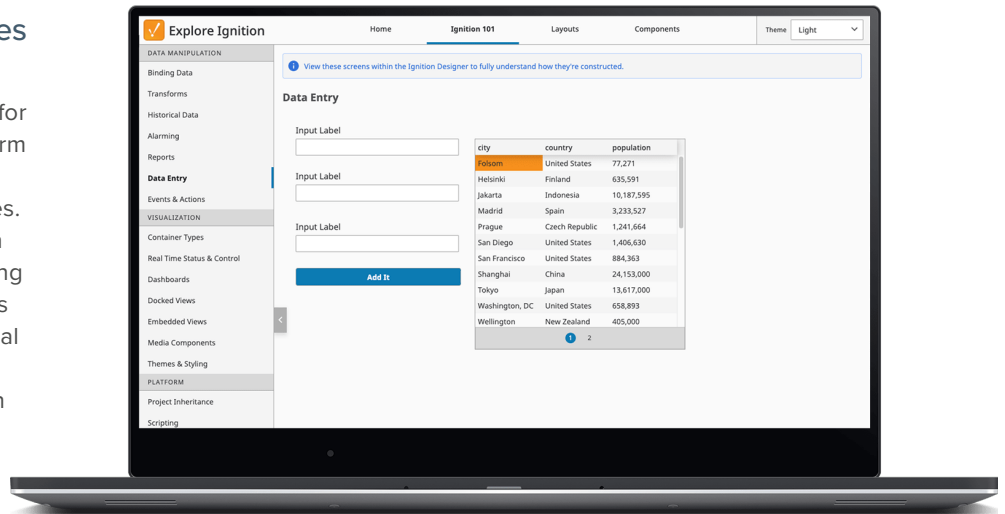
es

for
rm

es.
n
ng
s
al

n

Explore Ignition

Home
Ignition 101
Layouts
Components
Theme
Light

DATA MANIPULATION
Binding Data
Transforms
Historical Data
Alarming
Reports
Data Entry
Events & Actions
VISUALIZATION
Container Types
Real Time Status & Control
Dashboards
Docked Views
Embedded Views
Media Components
Themes & Styling
PLATFORM
Project Inheritance
Scripting

View these screens within the Ignition Designer to fully understand how they're constructed.

Data Entry

Input Label

Input Label

Input Label

Add It

| city | country | population |
|---|---|---|
| Folsom | United States | 77,271 |
| Helsinki | Finland | 635,591 |
| Jakarta | Indonesia | 10,187,595 |
| Madrid | Spain | 3,233,527 |
| Prague | Czech Republic | 1,241,664 |
| San Diego | United States | 1,406,630 |
| San Francisco | United States | 884,363 |
| Shanghai | China | 24,153,000 |
| Tokyo | Japan | 13,617,000 |
| Washington, DC | United States | 658,893 |
| Wellington | New Zealand | 405,000 |

1 2